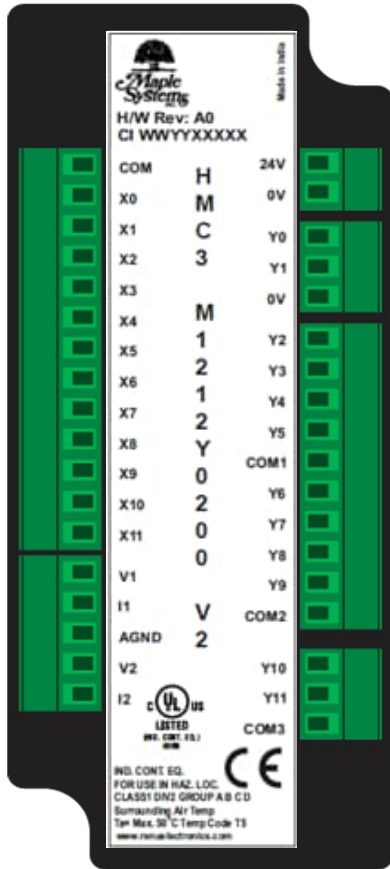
Maple Systems Inc.

Made in India

H/W Rev: A0
CI WWYYXXXXX

COM
X0
X1
X2
X3
X4
X5
X6
X7
X8
X9
X10
X11
V1
I1
AGND
V2
I2

H
M
C
3
M
1
2
1
2
Y
0
2
0
0
V
2

24V
0V
Y0
Y1
0V
Y2
Y3
Y4
Y5
COM1
Y6
Y7
Y8
Y9
COM2
Y10
Y11
COM3

c UL us
LISTED
IND. CONT. EQ.
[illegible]

CE

IND. CONT. EQ.
FOR USE IN HAZ. LOC.
CLASS I DIV2 GROUP A B C D
Surrounding Air Temp
Tamb Max. 50°C Temp Code T5
www.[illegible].com